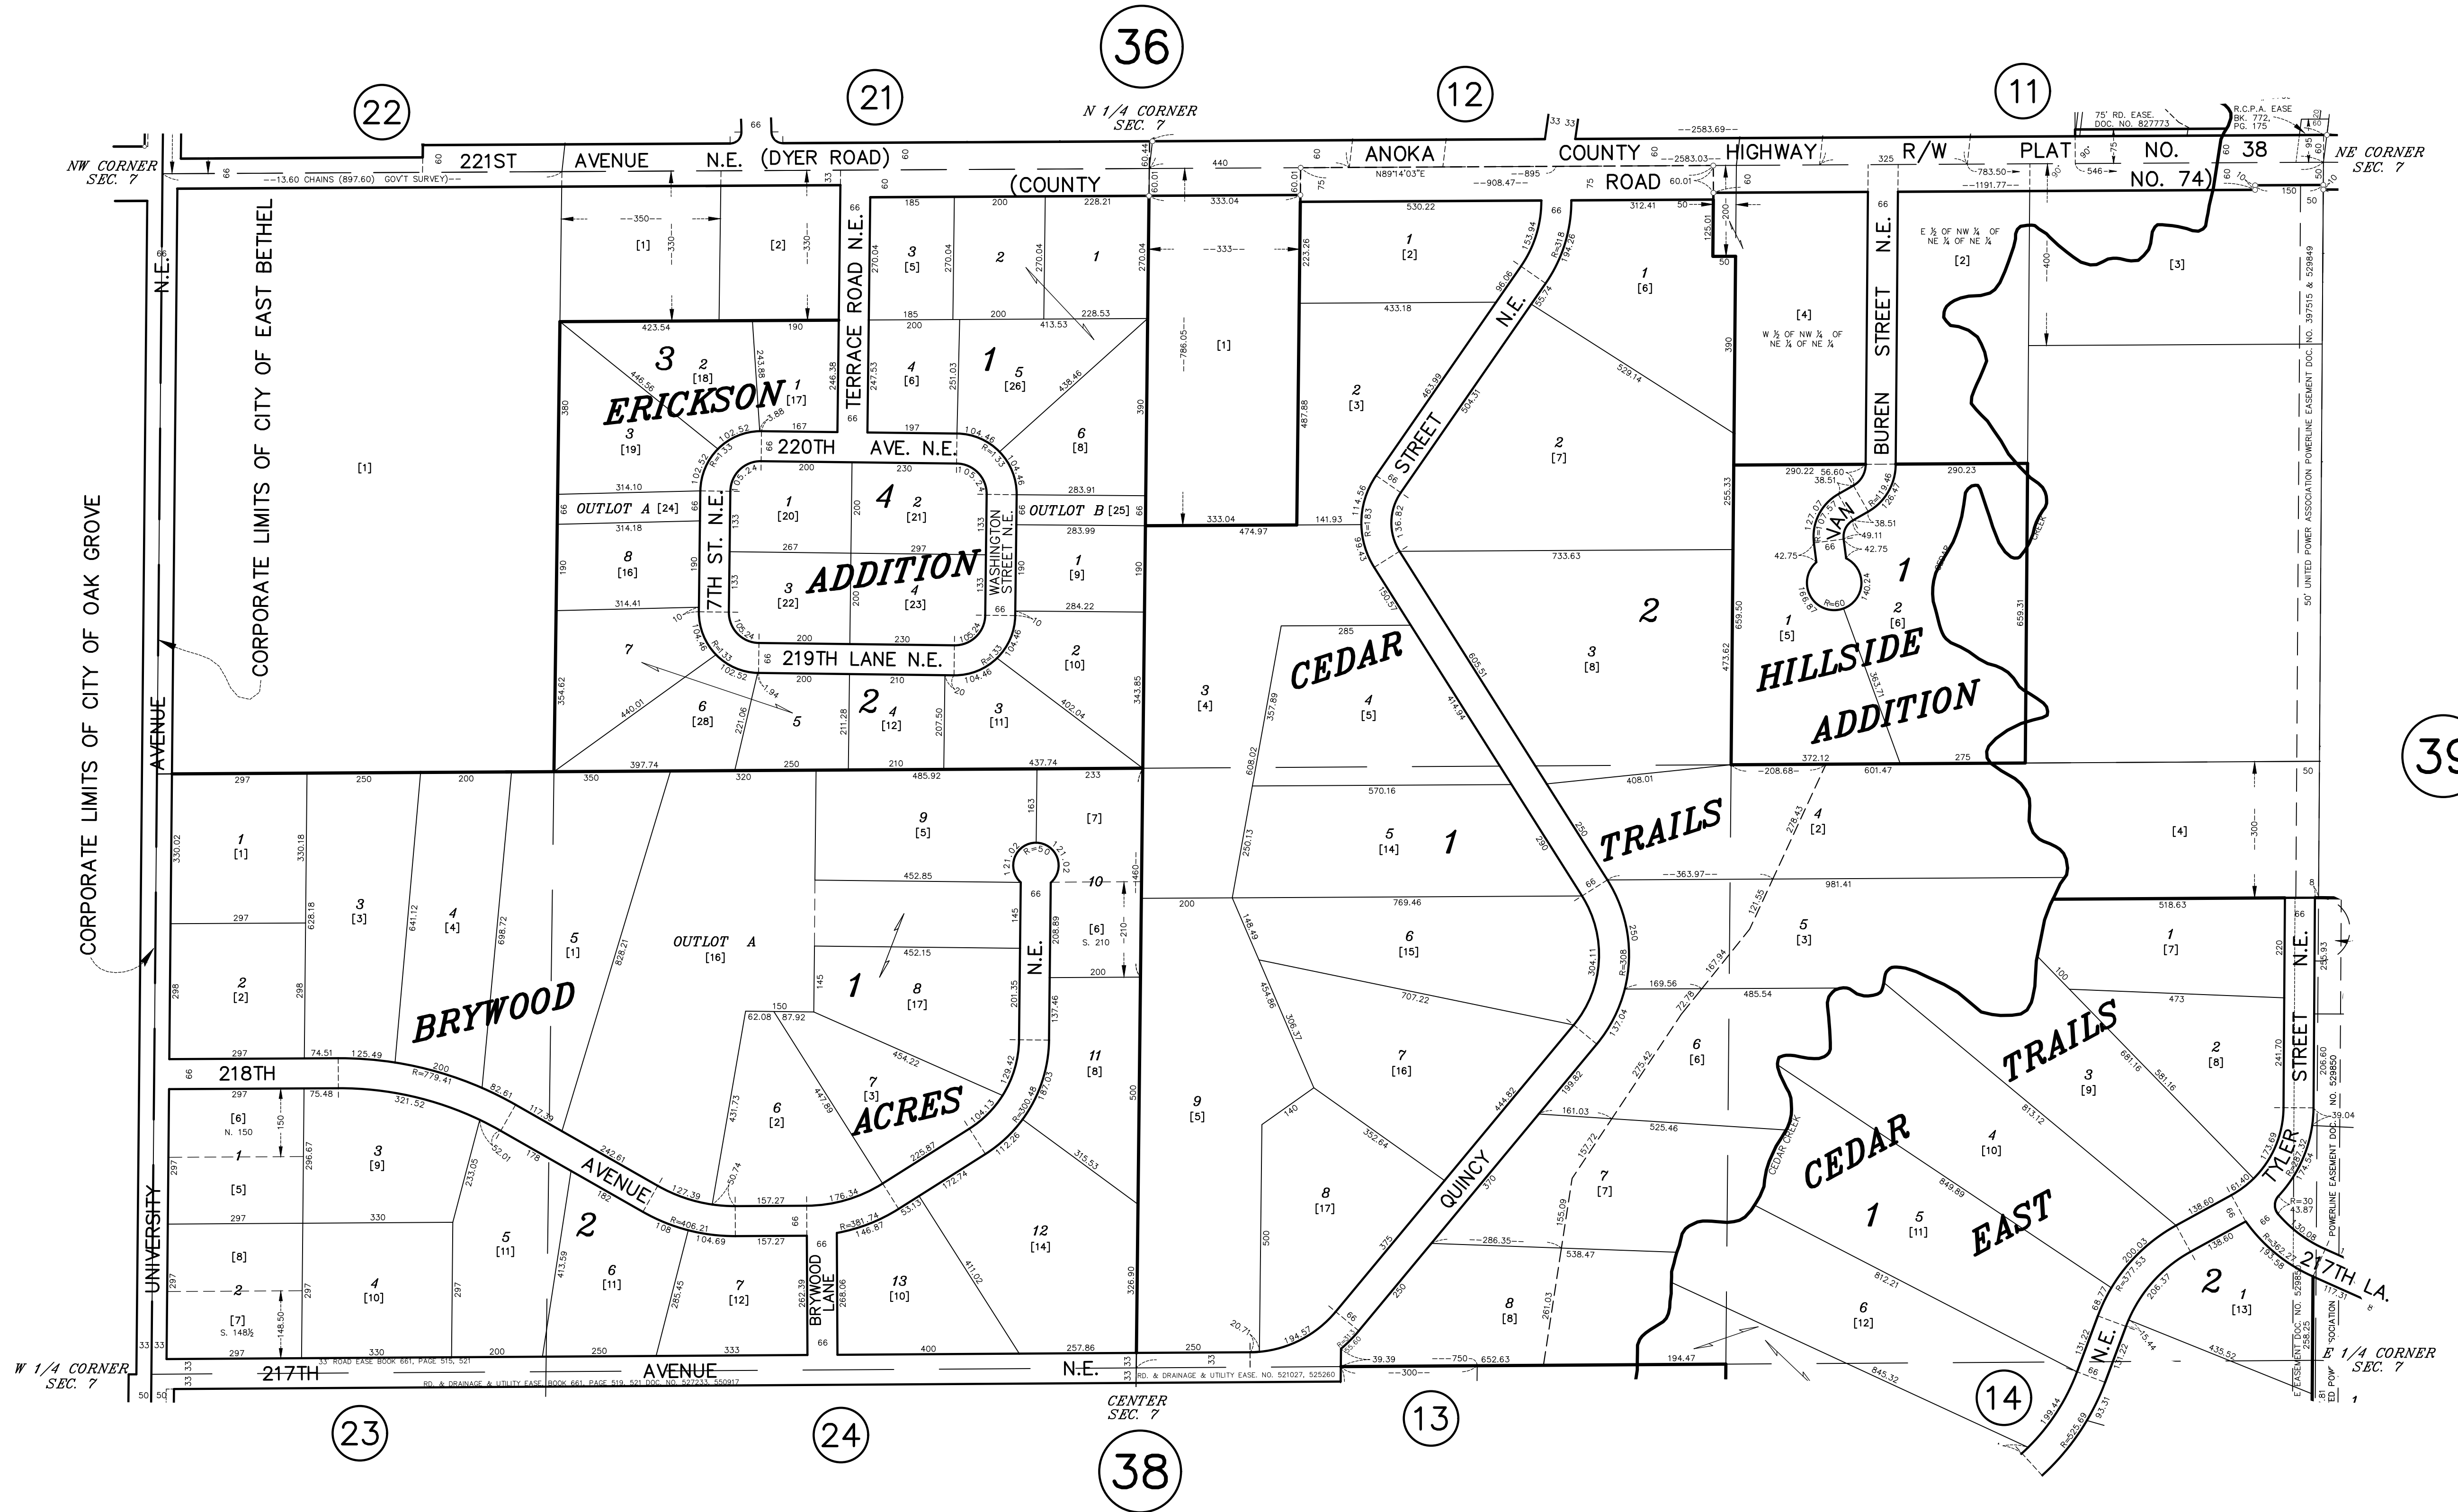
36

22

21

12

11

NW CORNER SEC. 7

N 1/4 CORNER SEC. 7

NE CORNER SEC. 7

221ST AVENUE N.E. (DYER ROAD)

(COUNTY

ANOKA COUNTY HIGHWAY R/W PLAT NO. 38

ROAD

NO. 74)

13.60 CHAINS (897.60) GOV'T SURVEY

75' RD. EASE. DOC. NO. 827773

R.C.P.A. EASE BK. 772, PG. 175

N89°14'03"E

CORPORATE LIMITS OF CITY OF EAST BETHEL

CORPORATE LIMITS OF CITY OF OAK GROVE

UNIVERSITY AVENUE N.E.

TERRACE ROAD N.E.

ERICKSON ADDITION

220TH AVE. NE.

219TH LANE N.E.

7TH ST. N.E.

WASHINGTON STREET N.E.

OUTLOT A [24]

OUTLOT B [25]

E ½ OF NW ¼ OF NE ¼ OF NE ¼

W ½ OF NW ¼ OF NE ¼ OF NE ¼

VAN BUREN STREET N.E.

HILLSIDE ADDITION

CEDAR TRAILS

QUINCY STREET N.E.

BRYWOOD ACRES

OUTLOT A [16]

218TH AVENUE

BRYWOOD LANE

217TH AVENUE N.E.

33 ROAD EASE BOOK 661, PAGE 515, 521

RD. & DRAINAGE & UTILITY EASE. BOOK 661, PAGE 519, 521 DOC. NO. 527233, 550917

RD. & DRAINAGE & UTILITY EASE. NO. 521027, 525260

CEDAR CREEK

CEDAR TRAILS EAST

TYLER STREET N.E.

217TH LA.

50' UNITED POWER ASSOCIATION POWERLINE EASEMENT DOC. NO. 397515 & 529849

POWERLINE EASEMENT DOC. NO. 529850

W 1/4 CORNER SEC. 7

CENTER SEC. 7

E 1/4 CORNER SEC. 7

23

24

38

13

14

39